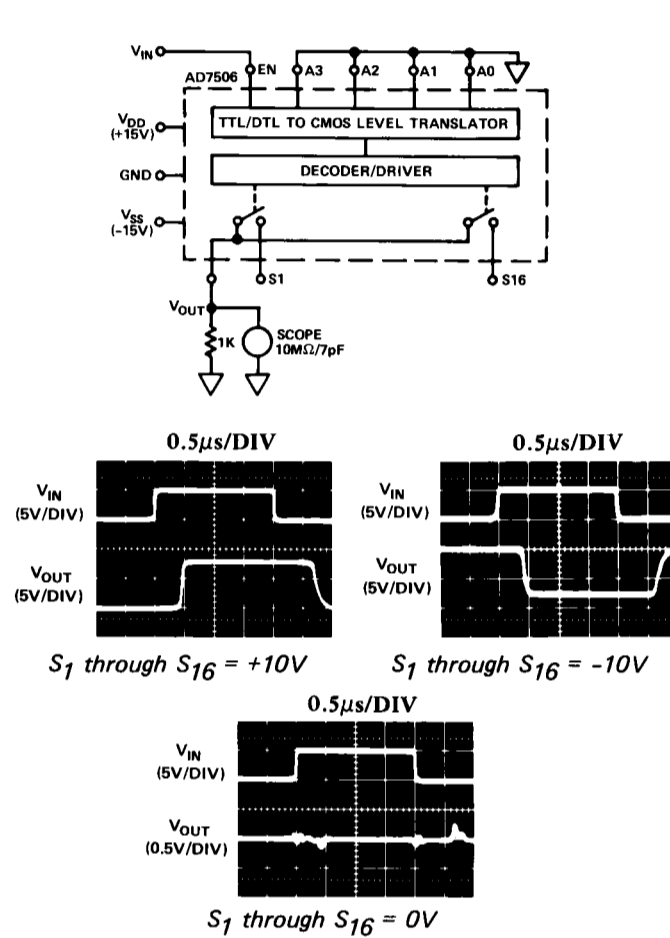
$V_{IN}$

AD7506

EN

A3

A2

A1

A0

$V_{DD}$ (+15V)

TTL/DTL TO CMOS LEVEL TRANSLATOR

GND

DECODER/DRIVER

$V_{SS}$ (−15V)

S1

S16

$V_{OUT}$

1K

SCOPE 10MΩ/7pF

0.5μs/DIV

$V_{IN}$ (5V/DIV)

$V_{OUT}$ (5V/DIV)

$S_1$ through $S_{16}$ = +10V

0.5μs/DIV

$V_{IN}$ (5V/DIV)

$V_{OUT}$ (5V/DIV)

$S_1$ through $S_{16}$ = −10V

0.5μs/DIV

$V_{IN}$ (5V/DIV)

$V_{OUT}$ (0.5V/DIV)

$S_1$ through $S_{16}$ = 0V